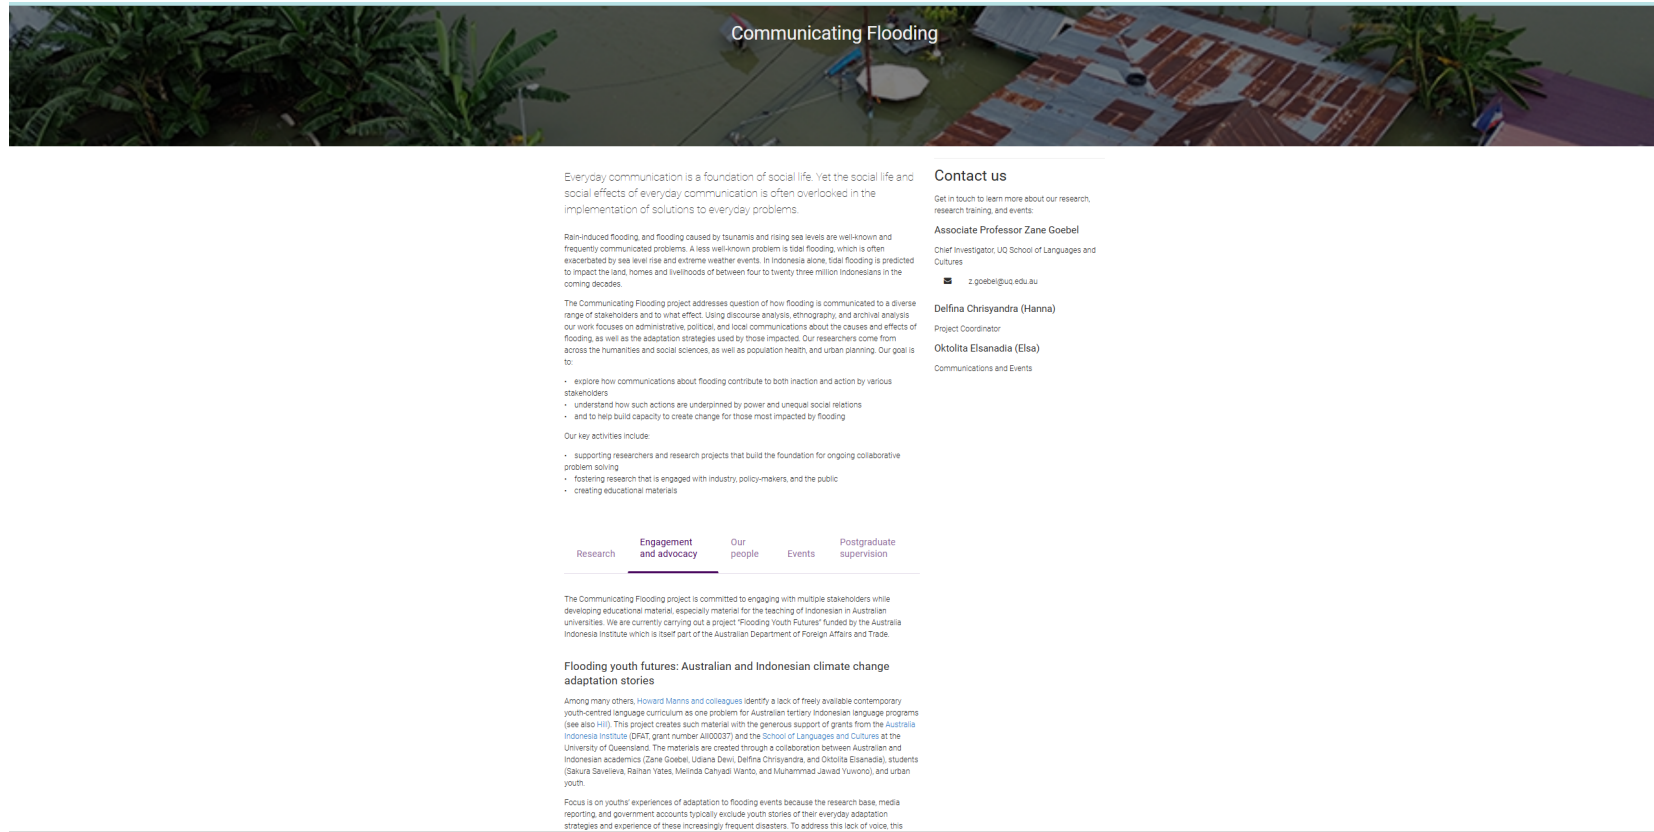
Communicating Flooding

Everyday communication is a foundation of social life. Yet the social life and social effects of everyday communication is often overlooked in the implementation of solutions to everyday problems.

Rain-induced flooding, and flooding caused by tsunamis and rising sea levels are well-known and frequently communicated problems. A less well-known problem is tidal flooding, which is often exacerbated by sea level rise and extreme weather events. In Indonesia alone, tidal flooding is predicted to impact the land, homes and livelihoods of between four to twenty three million Indonesians in the coming decades.

The Communicating Flooding project addresses question of how flooding is communicated to a diverse range of stakeholders and to what effect. Using discourse analysis, ethnography, and archival analysis our work focuses on administrative, political, and local communications about the causes and effects of flooding, as well as the adaptation strategies used by those impacted. Our researchers come from across the humanities and social sciences, as well as population health, and urban planning. Our goal is to:

- explore how communications about flooding contribute to both inaction and action by various stakeholders
- understand how such actions are underpinned by power and unequal social relations
- and to help build capacity to create change for those most impacted by flooding

Our key activities include:

- supporting researchers and research projects that build the foundation for ongoing collaborative problem solving
- fostering research that is engaged with industry, policy-makers, and the public
- creating educational materials

Research | Engagement and advocacy | Our people | Events | Postgraduate supervision

The Communicating Flooding project is committed to engaging with multiple stakeholders while developing educational material, especially material for the teaching of Indonesian in Australian universities. We are currently carrying out a project "Flooding Youth Futures" funded by the Australia Indonesia Institute which is itself part of the Australian Department of Foreign Affairs and Trade.

Flooding youth futures: Australian and Indonesian climate change adaptation stories

Among many others, Howard Manns and colleagues identify a lack of freely available contemporary youth-centred language curriculum as one problem for Australian tertiary Indonesian language programs (see also Hill). This project creates such material with the generous support of grants from the Australia Indonesia Institute (DFAT, grant number AII00037) and the School of Languages and Cultures at the University of Queensland. The materials are created through a collaboration between Australian and Indonesian academics (Zane Goebel, Udiana Dewi, Delfina Chrisyandra, and Oktolita Elsanadia), students (Sakura Savelieva, Raihan Yates, Melinda Cahyadi Wanto, and Muhammad Jawad Yuwono), and urban youth.

Focus is on youths' experiences of adaptation to flooding events because the research base, media reporting, and government accounts typically exclude youth stories of their everyday adaptation strategies and experience of these increasingly frequent disasters. To address this lack of voice, this

Contact us

Get in touch to learn more about our research, research training, and events:

Associate Professor Zane Goebel

Chief Investigator, UQ School of Languages and Cultures

z.goebel@uq.edu.au

Delfina Chrisyandra (Hanna)

Project Coordinator

Oktolita Elsanadia (Elsa)

Communications and Events